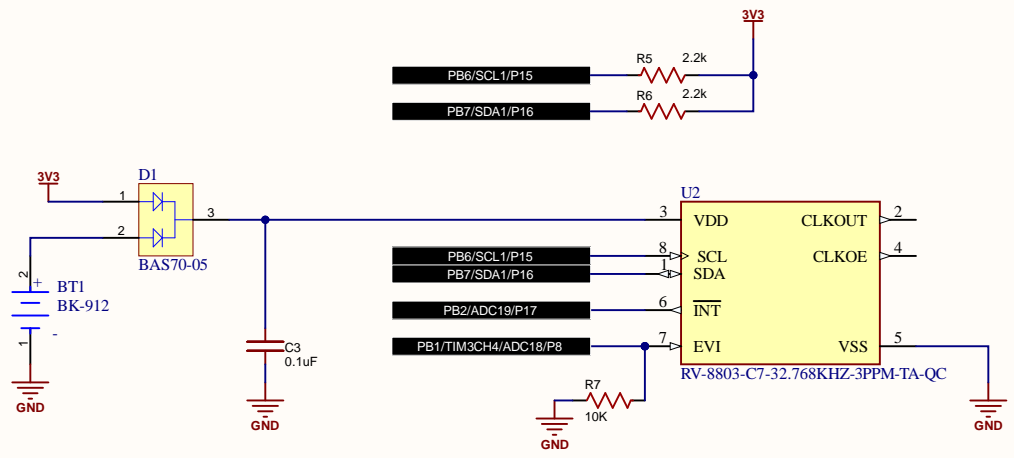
3V3

R5 2.2k
PB6/SCL1/P15

R6 2.2k
PB7/SDA1/P16

3V3
D1
1
2
3
BAS70-05

2
+
BT1
BK-912
-
1

GND

C3
0.1uF

GND

U2
3 VDD
8 SCL
1 SDA
6 $\overline{INT}$
7 EVI
CLKOUT 2
CLKOE 4
VSS 5
RV-8803-C7-32.768KHZ-3PPM-TA-QC

PB6/SCL1/P15
PB7/SDA1/P16
PB2/ADC19/P17
PB1/TIM3CH4/ADC18/P8

R7
10K

GND

GND